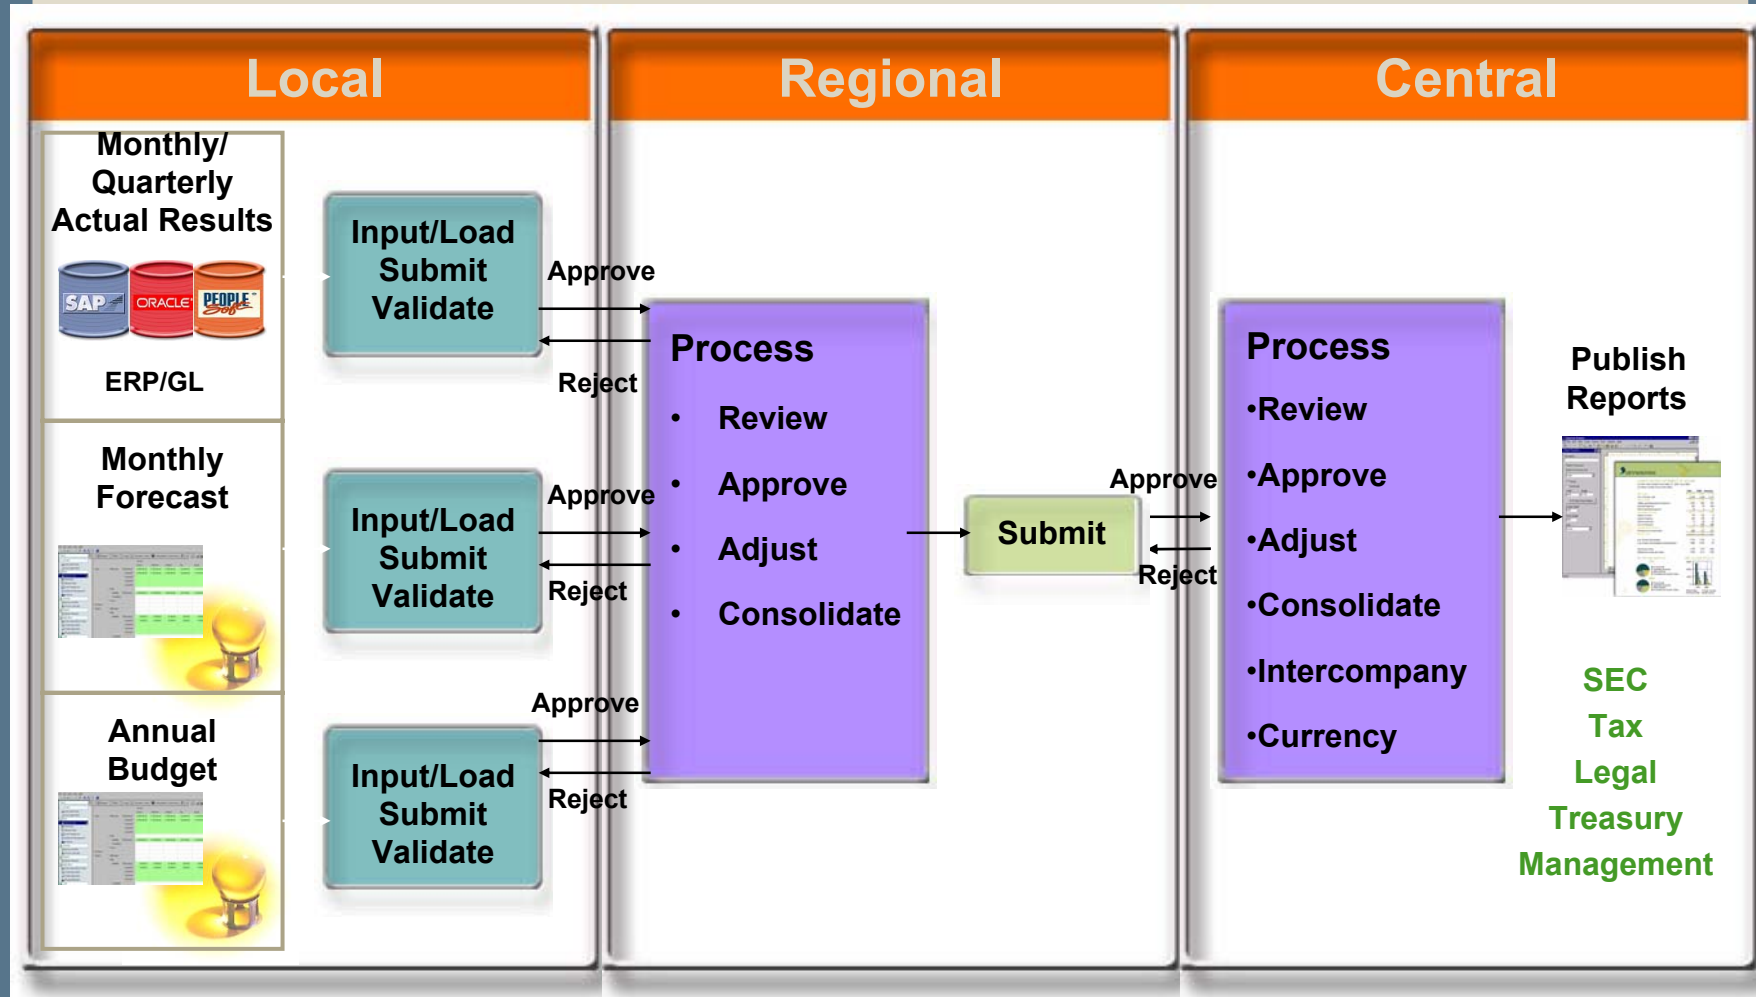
Local

Regional

Central

Monthly/ Quarterly Actual Results

SAP ORACLE PEOPLE Soft

ERP/GL

Input/Load
Submit
Validate

Approve

Reject

Monthly Forecast

Input/Load
Submit
Validate

Approve

Reject

Annual Budget

Approve

Input/Load
Submit
Validate

Reject

Process

• Review
• Approve
• Adjust
• Consolidate

Submit

Approve

Reject

Process

•Review
•Approve
•Adjust
•Consolidate
•Intercompany
•Currency

Publish Reports

SEC
Tax
Legal
Treasury
Management